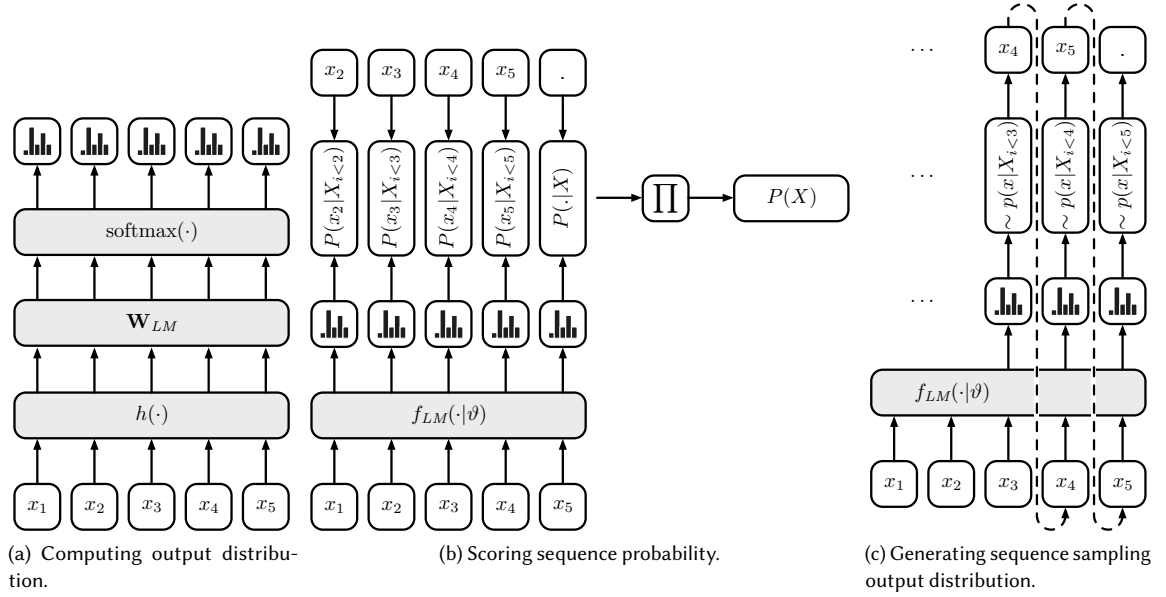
softmax$(\cdot)$

$\mathbf{W}_{LM}$

$h(\cdot)$

$x_1$ $x_2$ $x_3$ $x_4$ $x_5$

(a) Computing output distribution.

$x_2$ $x_3$ $x_4$ $x_5$ .

$P(x_2|X_{i<2})$ $P(x_3|X_{i<3})$ $P(x_4|X_{i<4})$ $P(x_5|X_{i<5})$ $P(.|X)$

$\prod$

$P(X)$

$f_{LM}(\cdot|\vartheta)$

$x_1$ $x_2$ $x_3$ $x_4$ $x_5$

(b) Scoring sequence probability.

... $x_4$ $x_5$ .

... $\sim p(x|X_{i<3})$ $\sim p(x|X_{i<4})$ $\sim p(x|X_{i<5})$

...

$f_{LM}(\cdot|\vartheta)$

$x_1$ $x_2$ $x_3$ $x_4$ $x_5$

(c) Generating sequence sampling output distribution.